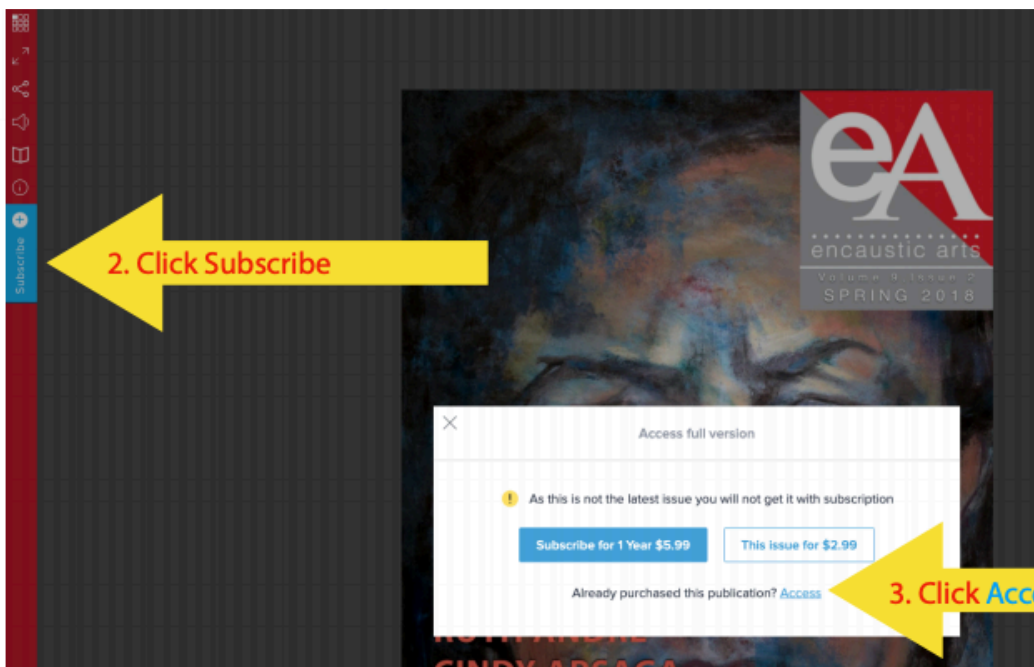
Subscribe

2. Click Subscribe

eA
encaustic arts
Volume 9 Issue 2
SPRING 2018

Access full version

As this is not the latest issue you will not get it with subscription

Subscribe for 1 Year $5.99

This issue for $2.99

Already purchased this publication? Access

3. Click Acc

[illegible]
CINDY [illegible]